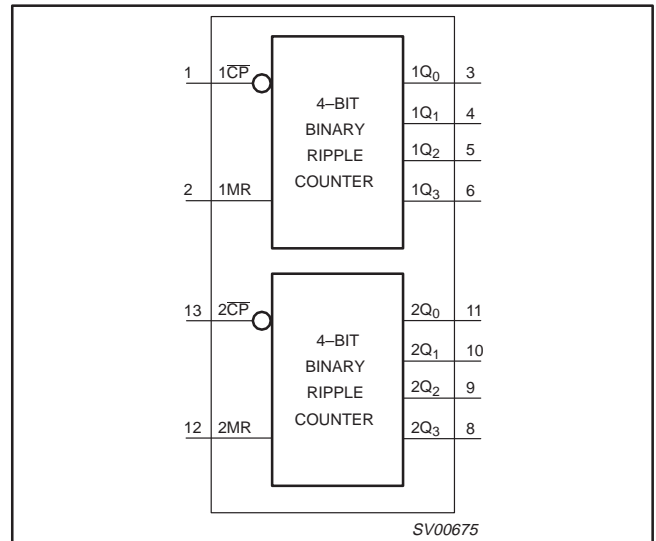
1 $1\overline{CP}$

4–BIT BINARY RIPPLE COUNTER

$1Q_0$ 3

$1Q_1$ 4

$1Q_2$ 5

2 1MR

$1Q_3$ 6

13 $2\overline{CP}$

4–BIT BINARY RIPPLE COUNTER

$2Q_0$ 11

$2Q_1$ 10

$2Q_2$ 9

12 2MR

$2Q_3$ 8

SV00675